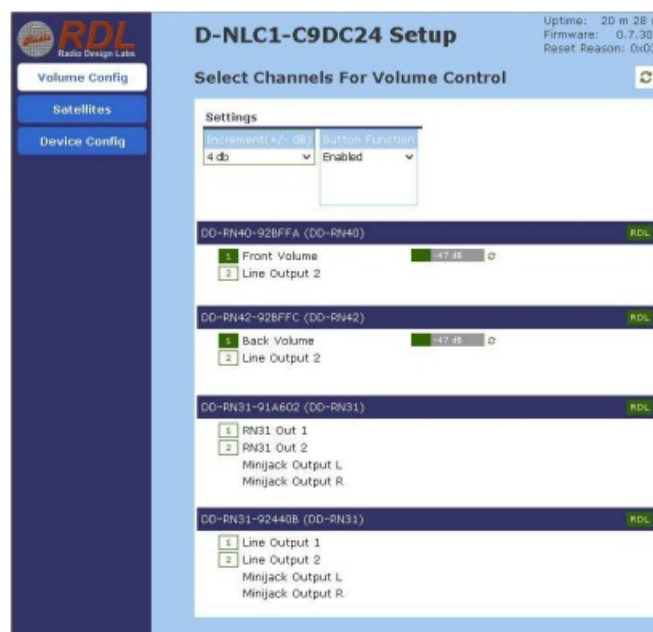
RDL
Radio Design Labs

Volume Config
Satellites
Device Config

D-NLC1-C9DC24 Setup

Uptime: 20 m 28 s
Firmware: 0.7.30
Reset Reason: 0x0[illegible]

Select Channels For Volume Control

Settings

Increment(+/- dB)
4 db

Button Function
Enabled

DD-RN40-92BFFA (DD-RN40)
RDL
1 Front Volume -47 dB
2 Line Output 2

DD-RN42-92BFFC (DD-RN42)
RDL
1 Back Volume -47 dB
2 Line Output 2

DD-RN31-91A602 (DD-RN31)
RDL
1 RN31 Out 1
2 RN31 Out 2
Minijack Output L
Minijack Output R

DD-RN31-92440B (DD-RN31)
RDL
1 Line Output 1
2 Line Output 2
Minijack Output L
Minijack Output R